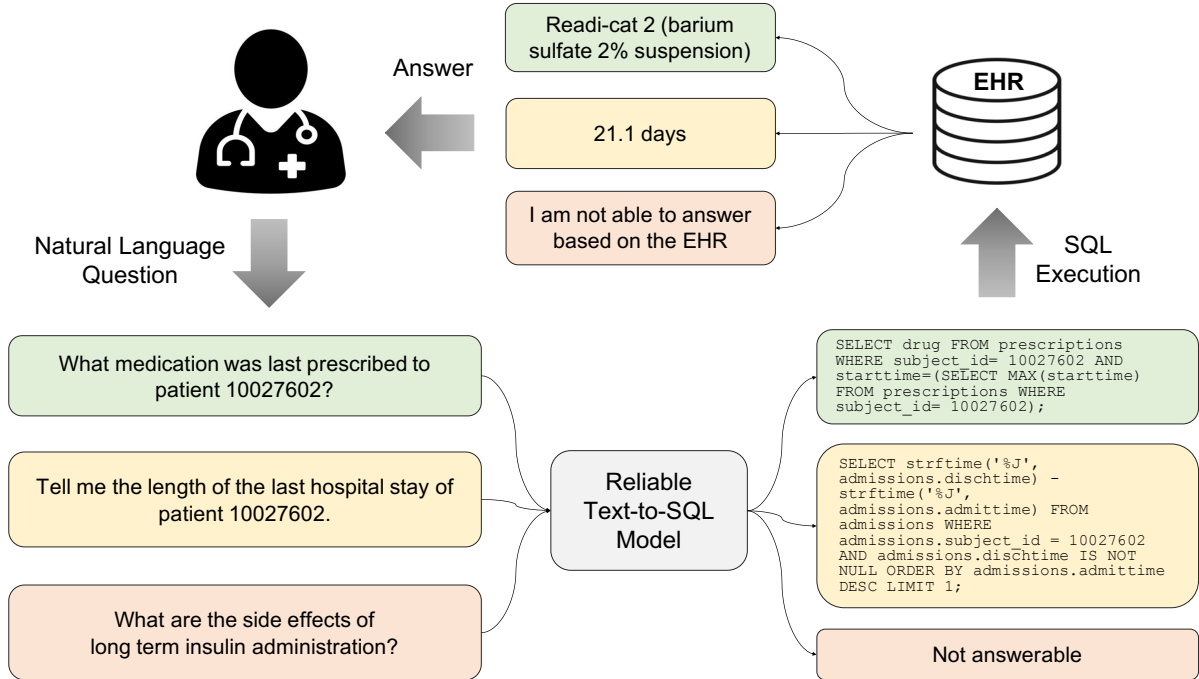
Readi-cat 2 (barium sulfate 2% suspension)

Answer

EHR

21.1 days

I am not able to answer based on the EHR

Natural Language Question

SQL Execution

What medication was last prescribed to patient 10027602?

Tell me the length of the last hospital stay of patient 10027602.

What are the side effects of long term insulin administration?

Reliable Text-to-SQL Model

SELECT drug FROM prescriptions WHERE subject_id= 10027602 AND starttime=(SELECT MAX(starttime) FROM prescriptions WHERE subject_id= 10027602);

SELECT strftime('%J', admissions.dischtime) - strftime('%J', admissions.admittime) FROM admissions WHERE admissions.subject_id = 10027602 AND admissions.dischtime IS NOT NULL ORDER BY admissions.admittime DESC LIMIT 1;

Not answerable